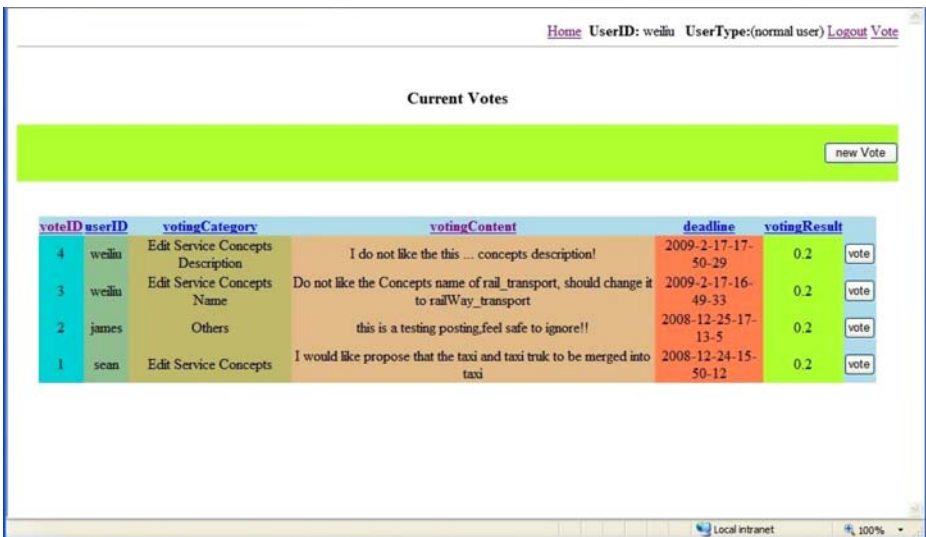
Home UserID: weiliu UserType:(normal user) Logout Vote

Current Votes

new Vote

| voteID | userID | votingCategory | votingContent | deadline | votingResult | |
|---|---|---|---|---|---|---|
| 4 | weiliu | Edit Service Concepts Description | I do not like the this ... concepts description! | 2009-2-17-17-50-29 | 0.2 | vote |
| 3 | weiliu | Edit Service Concepts Name | Do not like the Concepts name of rail_transport, should change it to railWay_transport | 2009-2-17-16-49-33 | 0.2 | vote |
| 2 | james | Others | this is a testing posting,feel safe to ignore!! | 2008-12-25-17-13-5 | 0.2 | vote |
| 1 | sean | Edit Service Concepts | I would like propose that the taxi and taxi truk to be merged into taxi | 2008-12-24-15-50-12 | 0.2 | vote |

Local intranet 100%